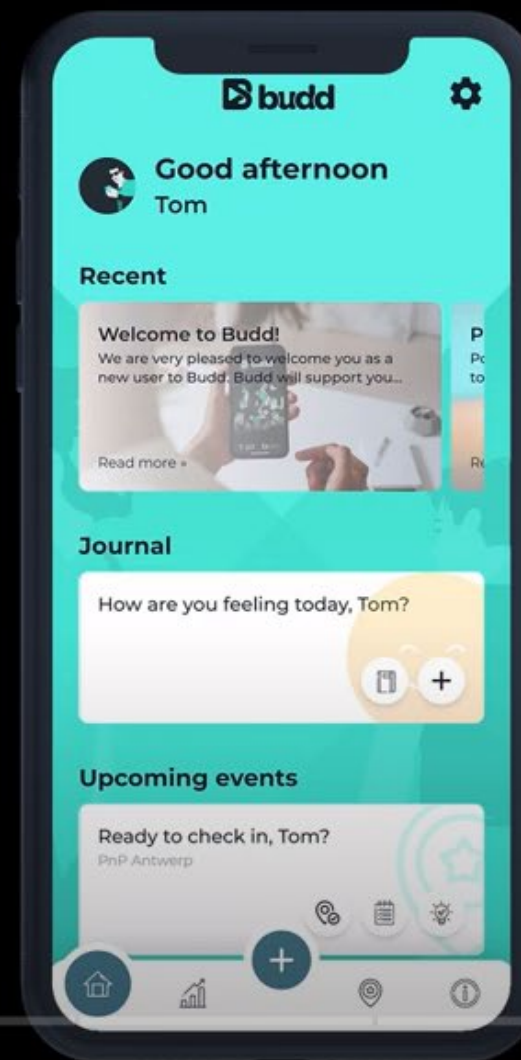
budd

Good afternoon
Tom

Recent

Welcome to Budd!
We are very pleased to welcome you as a new user to Budd. Budd will support you...

Read more »

P
Po
to

R

Journal

How are you feeling today, Tom?

+

Upcoming events

Ready to check in, Tom?
PnP Antwerp

+